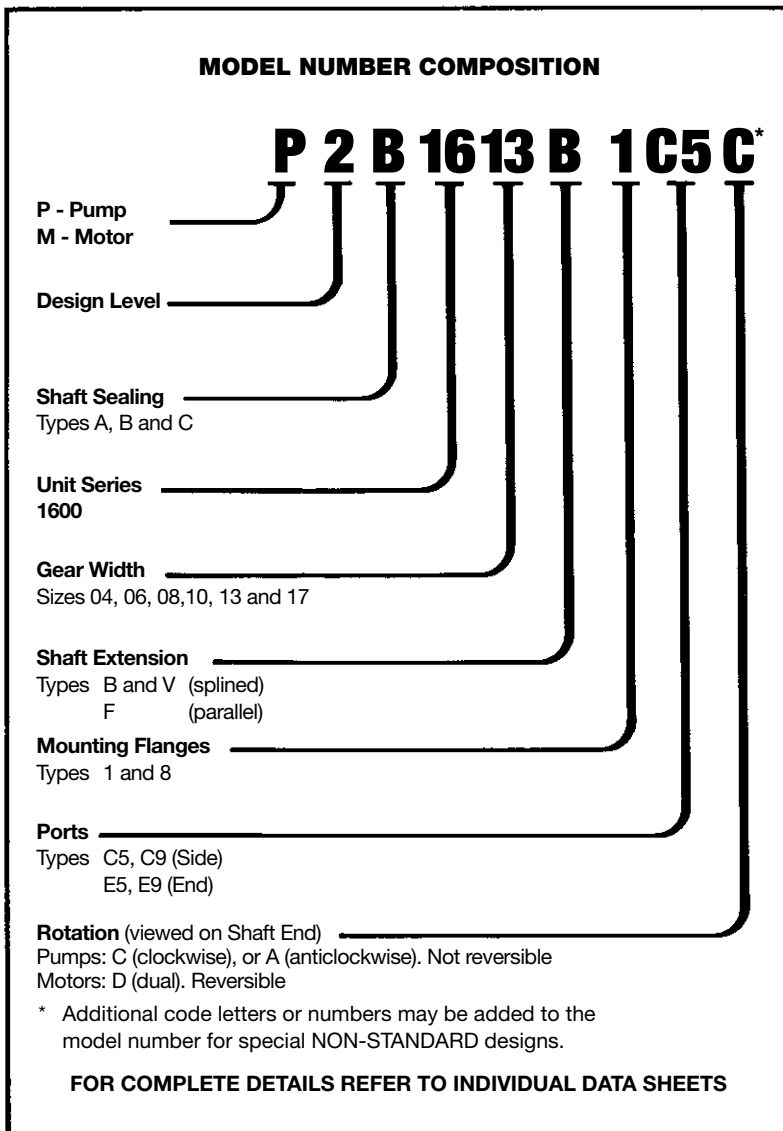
MODEL NUMBER COMPOSITION

P 2 B 16 13 B 1 C5 C*

P - Pump
M - Motor

Design Level

Shaft Sealing
Types A, B and C

Unit Series
1600

Gear Width
Sizes 04, 06, 08,10, 13 and 17

Shaft Extension
Types B and V (splined)
F (parallel)

Mounting Flanges
Types 1 and 8

Ports
Types C5, C9 (Side)
E5, E9 (End)

Rotation (viewed on Shaft End)
Pumps: C (clockwise), or A (anticlockwise). Not reversible
Motors: D (dual). Reversible

* Additional code letters or numbers may be added to the model number for special NON-STANDARD designs.

FOR COMPLETE DETAILS REFER TO INDIVIDUAL DATA SHEETS